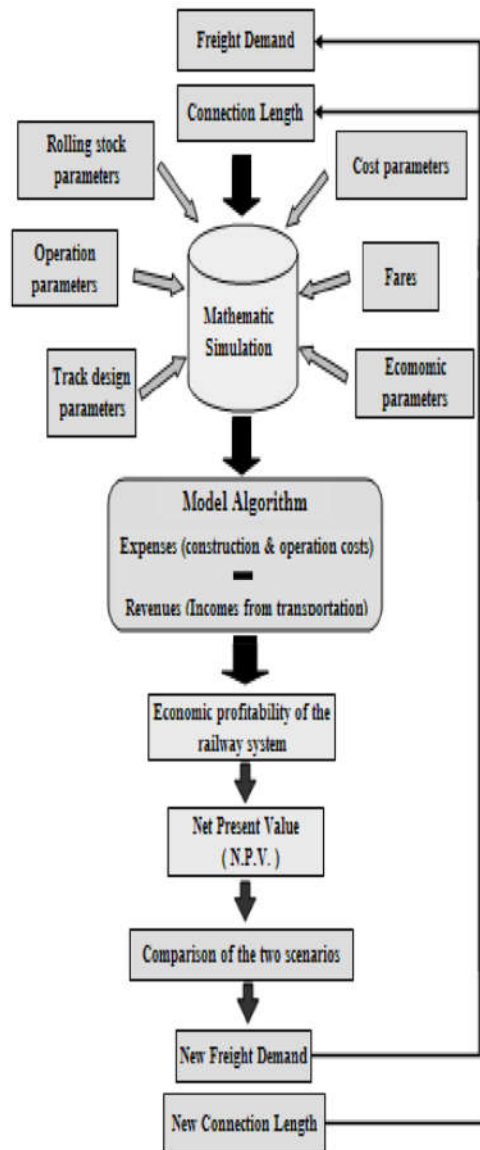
Freight Demand

Connection Length

Rolling stock parameters

Cost parameters

Operation parameters

Fares

Mathematic Simulation

Track design parameters

Ecomomic parameters

Model Algorithm

Expenses (construction & operation costs)

-

Revenues (Incomes from transportation)

Economic profitability of the railway system

Net Present Value (N.P.V.)

Comparison of the two scenarios

New Freight Demand

New Connection Length